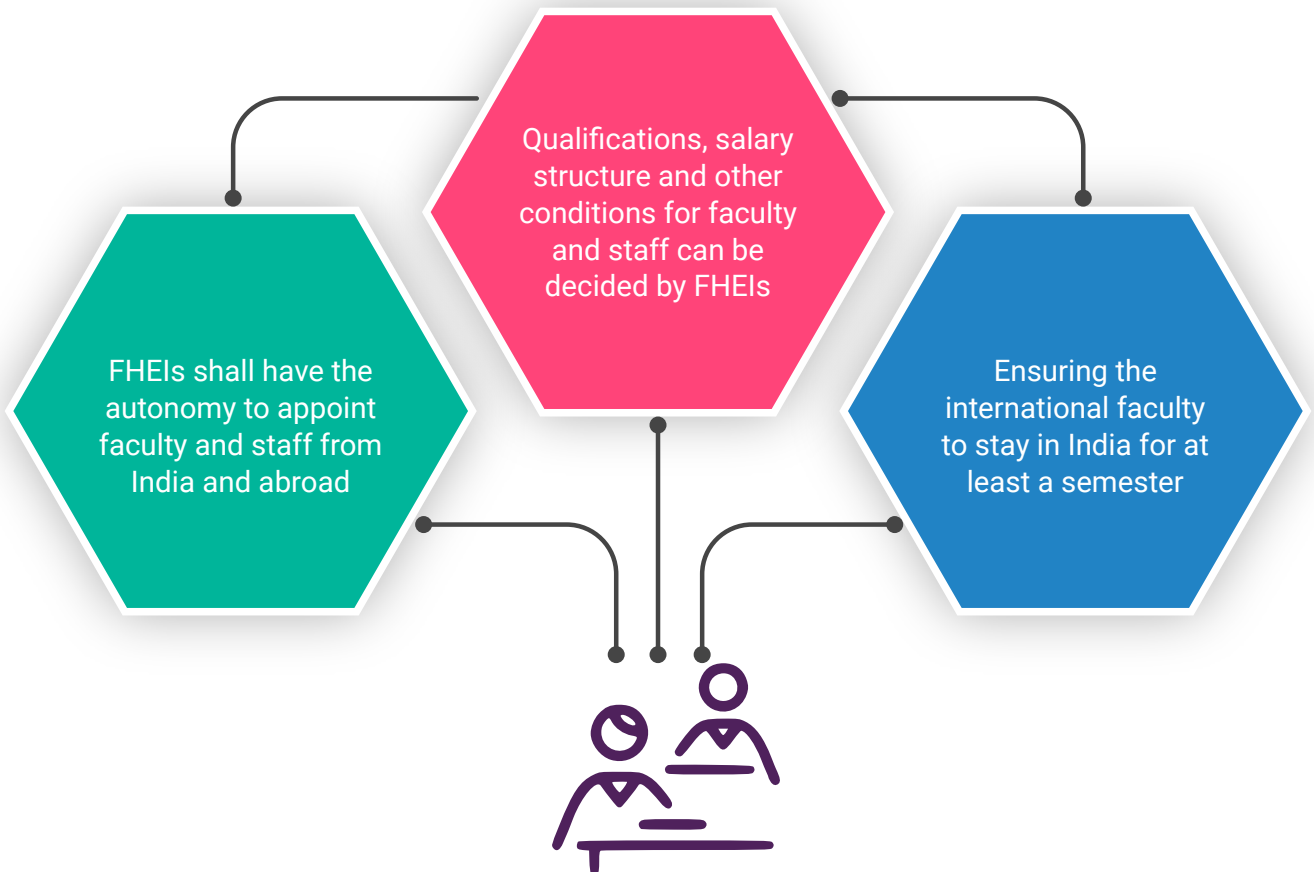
Qualifications, salary structure and other conditions for faculty and staff can be decided by FHEIs

FHEIs shall have the autonomy to appoint faculty and staff from India and abroad

Ensuring the international faculty to stay in India for at least a semester